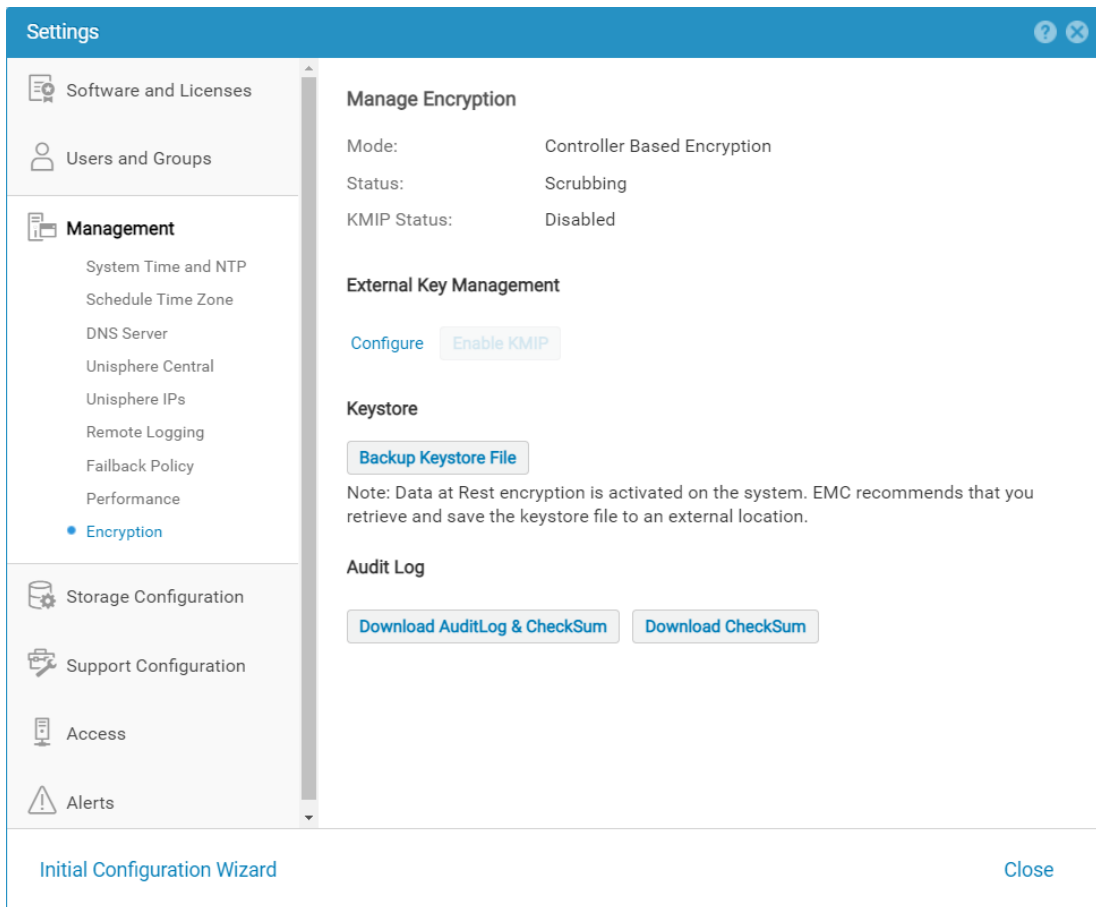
Settings

Software and Licenses

Users and Groups

Management

System Time and NTP

Schedule Time Zone

DNS Server

Unisphere Central

Unisphere IPs

Remote Logging

Failback Policy

Performance

Encryption

Storage Configuration

Support Configuration

Access

Alerts

Manage Encryption

| | |
|---|---|
| Mode: | Controller Based Encryption |
| Status: | Scrubbing |
| KMIP Status: | Disabled |

External Key Management

Configure Enable KMIP

Keystore

Backup Keystore File

Note: Data at Rest encryption is activated on the system. EMC recommends that you retrieve and save the keystore file to an external location.

Audit Log

Download AuditLog & CheckSum Download CheckSum

Initial Configuration Wizard

Close